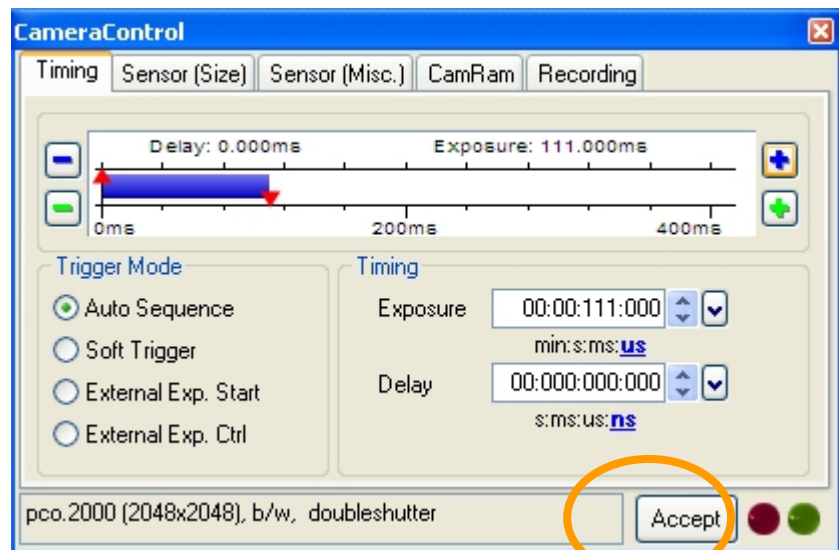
CameraControl

Timing | Sensor (Size) | Sensor (Misc.) | CamRam | Recording

Delay: 0.000ms
Exposure: 111.000ms

0ms
200ms
400ms

Trigger Mode
Auto Sequence
Soft Trigger
External Exp. Start
External Exp. Ctrl

Timing
Exposure 00:00:111:000
min:s:ms:us
Delay 00:000:000:000
s:ms:us:ns

pco.2000 (2048x2048), b/w, doubleshutter

Accept